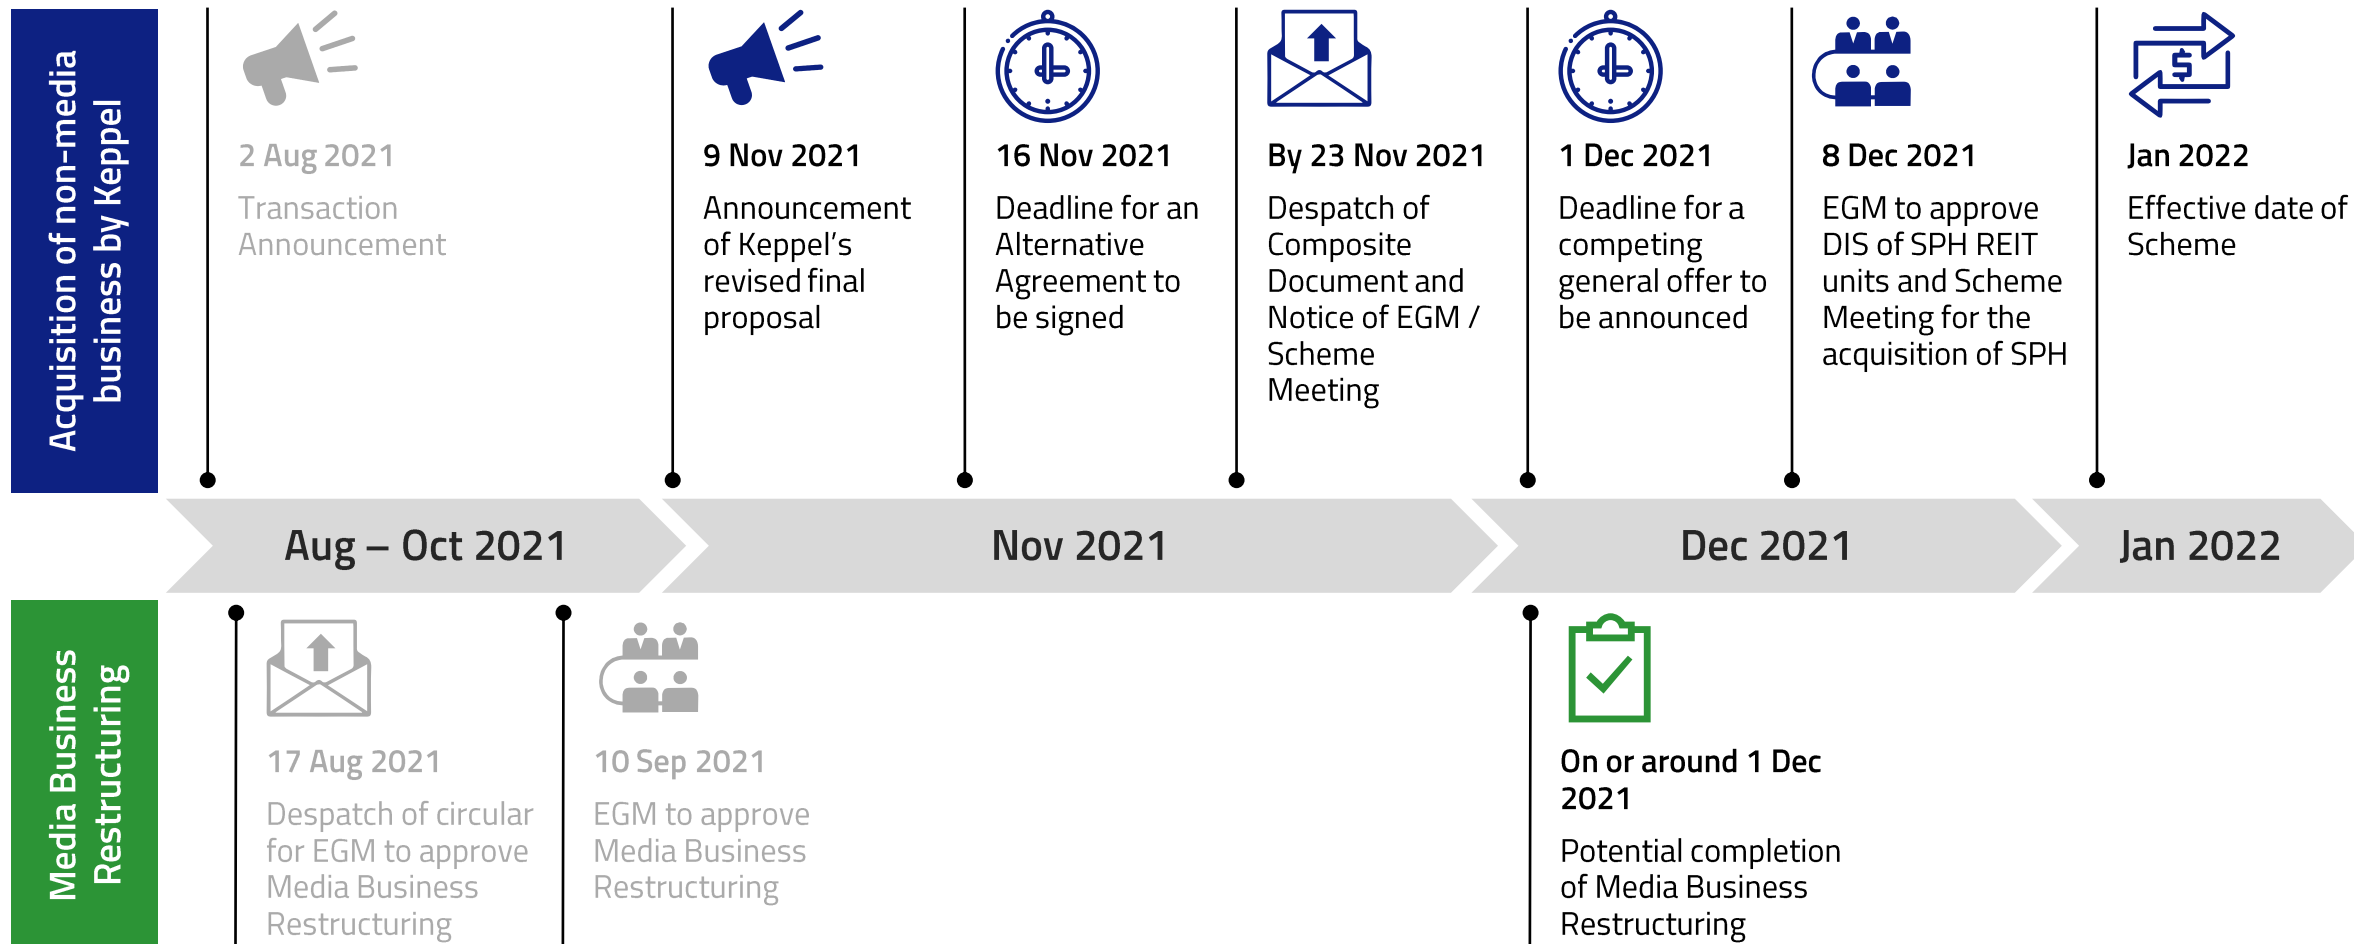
Acquisition of non-media business by Keppel

2 Aug 2021
Transaction Announcement

9 Nov 2021
Announcement of Keppel's revised final proposal

16 Nov 2021
Deadline for an Alternative Agreement to be signed

By 23 Nov 2021
Despatch of Composite Document and Notice of EGM / Scheme Meeting

1 Dec 2021
Deadline for a competing general offer to be announced

8 Dec 2021
EGM to approve DIS of SPH REIT units and Scheme Meeting for the acquisition of SPH

Jan 2022
Effective date of Scheme

Aug – Oct 2021

Nov 2021

Dec 2021

Jan 2022

Media Business Restructuring

17 Aug 2021
Despatch of circular for EGM to approve Media Business Restructuring

10 Sep 2021
EGM to approve Media Business Restructuring

On or around 1 Dec 2021
Potential completion of Media Business Restructuring